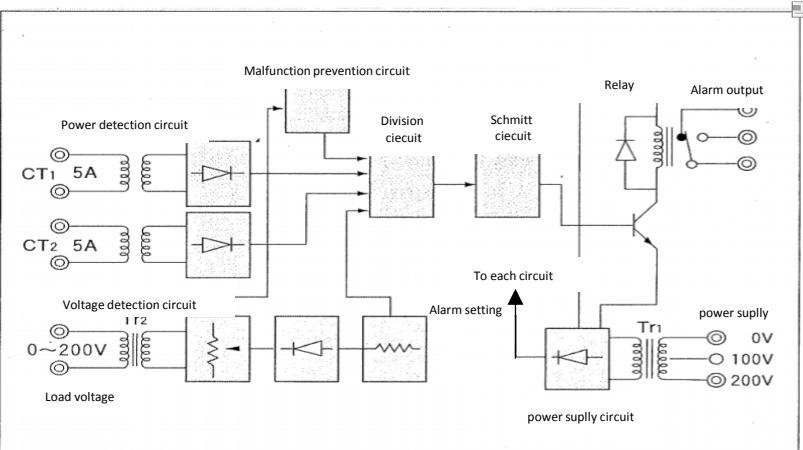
Malfunction prevention circuit

Relay

Alarm output

Power detection circuit

Division ciecuit

Schmitt ciecuit

$CT_1$ 5A

$CT_2$ 5A

To each circuit

Voltage detection circuit

Alarm setting

power suplly

$Tr_2$

$Tr_1$

0~200V

0V

100V

200V

Load voltage

power suplly circuit